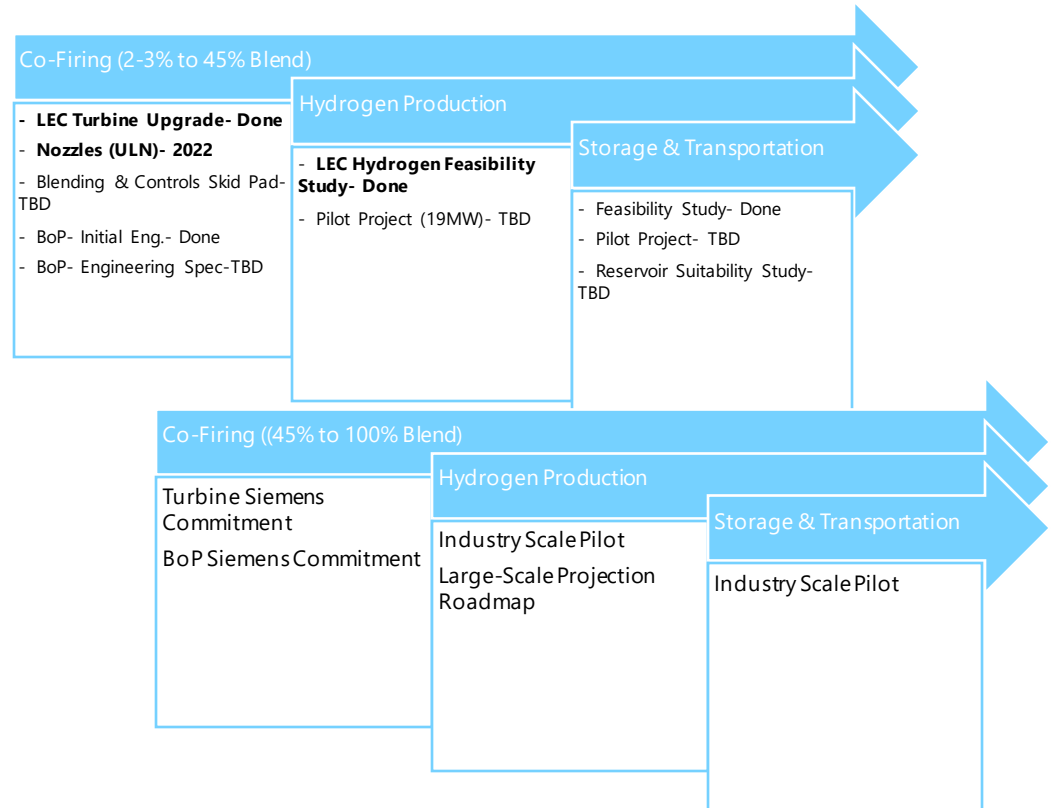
Co-Firing (2-3% to 45% Blend)

- **LEC Turbine Upgrade- Done**
- **Nozzles (ULN)- 2022**
- Blending & Controls Skid Pad-TBD
- BoP- Initial Eng.- Done
- BoP- Engineering Spec-TBD

Hydrogen Production

- **LEC Hydrogen Feasibility Study- Done**
- Pilot Project (19MW)- TBD

Storage & Transportation

- Feasibility Study- Done
- Pilot Project- TBD
- Reservoir Suitability Study-TBD

Co-Firing ((45% to 100% Blend)

Turbine Siemens Commitment

BoP Siemens Commitment

Hydrogen Production

Industry Scale Pilot

Large-Scale Projection Roadmap

Storage & Transportation

Industry Scale Pilot